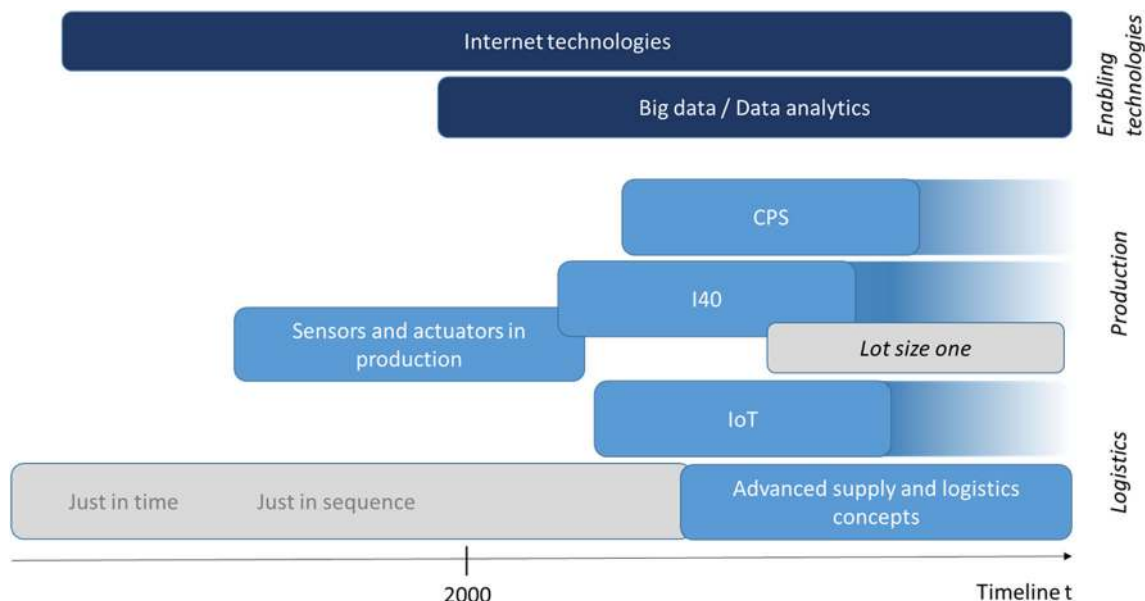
Internet technologies

Big data / Data analytics

Enabling technologies

CPS

I40

Sensors and actuators in production

Lot size one

Production

IoT

Just in time

Just in sequence

Advanced supply and logistics concepts

Logistics

2000

Timeline t